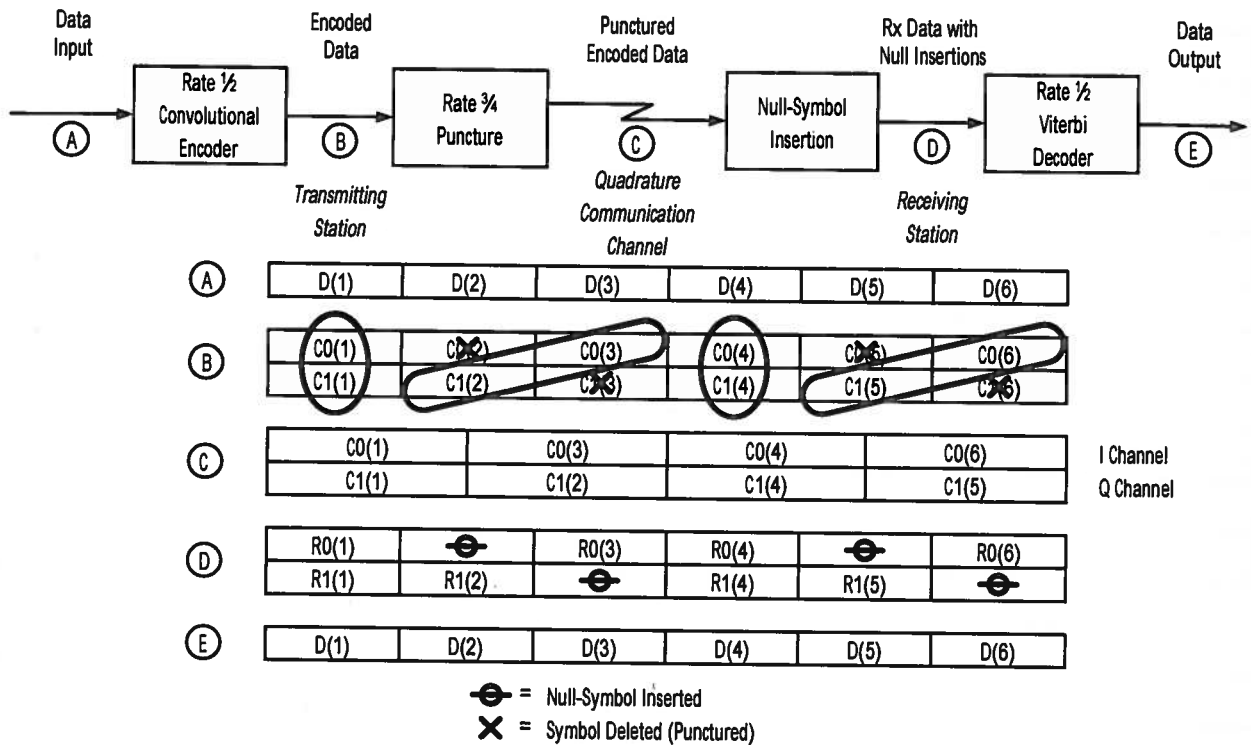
Data Input

Encoded Data

Punctured Encoded Data

Rx Data with Null Insertions

Data Output

Rate ½ Convolutional Encoder

Rate ¾ Puncture

Null-Symbol Insertion

Rate ½ Viterbi Decoder

A

B

C

D

E

Transmitting Station

Quadrature Communication Channel

Receiving Station

| A | D(1) | D(2) | D(3) | D(4) | D(5) | D(6) |
|---|---|---|---|---|---|---|

| B | C0(1) | C0(2) | C0(3) | C0(4) | C0(5) | C0(6) |
|---|---|---|---|---|---|---|
| | C1(1) | C1(2) | C1(3) | C1(4) | C1(5) | C1(6) |

| C | C0(1) | C0(3) | C0(4) | C0(6) | I Channel |
|---|---|---|---|---|---|
| | C1(1) | C1(2) | C1(4) | C1(5) | Q Channel |

| D | R0(1) | | R0(3) | R0(4) | | R0(6) |
|---|---|---|---|---|---|---|
| | R1(1) | R1(2) | | R1(4) | R1(5) | |

| E | D(1) | D(2) | D(3) | D(4) | D(5) | D(6) |
|---|---|---|---|---|---|---|

= Null-Symbol Inserted

= Symbol Deleted (Punctured)